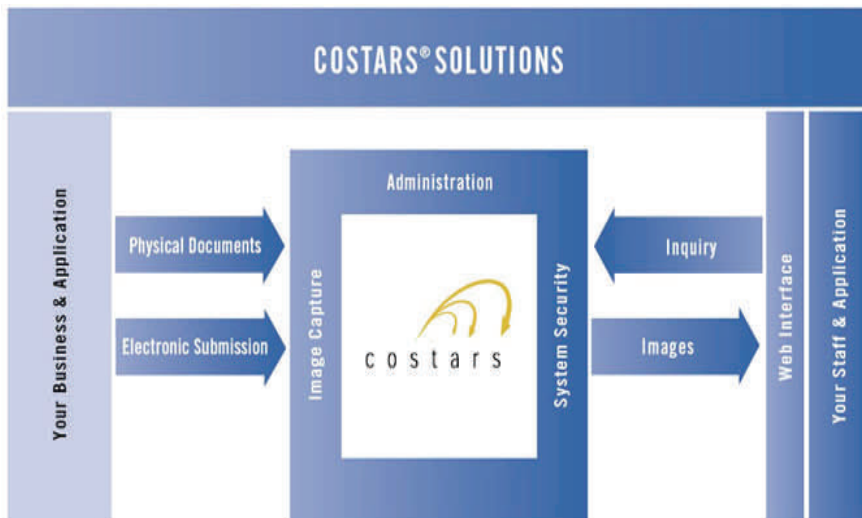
COSTARS® SOLUTIONS

Your Business & Application

Physical Documents

Electronic Submission

Administration

Image Capture

costars

System Security

Inquiry

Images

Web Interface

Your Staff & Application